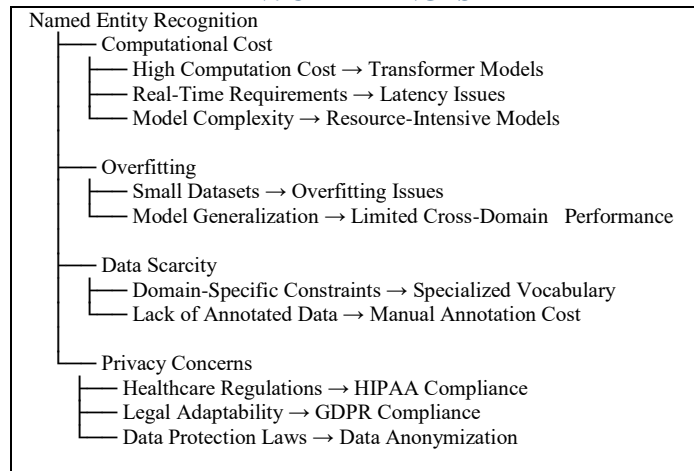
Named Entity Recognition

Computational Cost

High Computation Cost → Transformer Models

Real-Time Requirements → Latency Issues

Model Complexity → Resource-Intensive Models

Overfitting

Small Datasets → Overfitting Issues

Model Generalization → Limited Cross-Domain Performance

Data Scarcity

Domain-Specific Constraints → Specialized Vocabulary

Lack of Annotated Data → Manual Annotation Cost

Privacy Concerns

Healthcare Regulations → HIPAA Compliance

Legal Adaptability → GDPR Compliance

Data Protection Laws → Data Anonymization